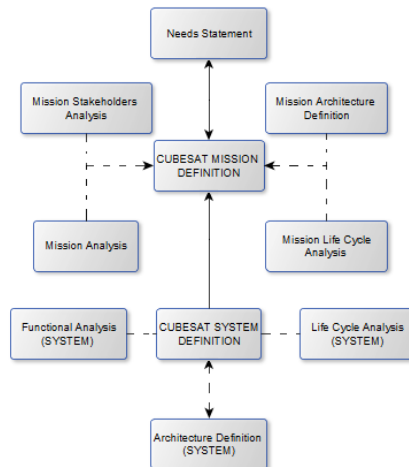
Needs Statement

Mission Stakeholders Analysis

Mission Architecture Definition

CUBESAT MISSION DEFINITION

Mission Analysis

Mission Life Cycle Analysis

Functional Analysis (SYSTEM)

CUBESAT SYSTEM DEFINITION

Life Cycle Analysis (SYSTEM)

Architecture Definition (SYSTEM)